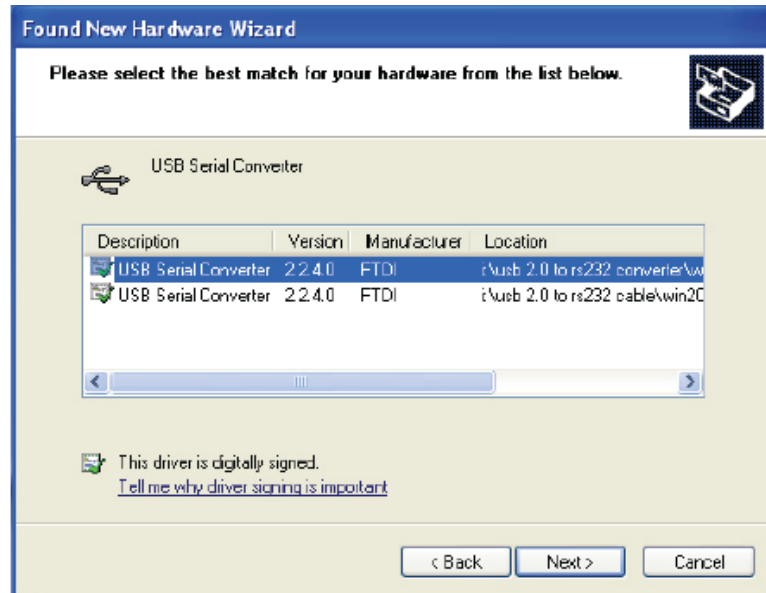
Found New Hardware Wizard

Please select the best match for your hardware from the list below.

USB Serial Converter

| Description | Version | Manufacturer | Location |
|---|---|---|---|
| USB Serial Converter | 2.2.4.0 | FTDI | i:\usb 2.0 to rs232 converter\w |
| USB Serial Converter | 2.2.4.0 | FTDI | i:\usb 2.0 to rs232 cable\win20 |

This driver is digitally signed.
Tell me why driver signing is important

< Back  Next >  Cancel